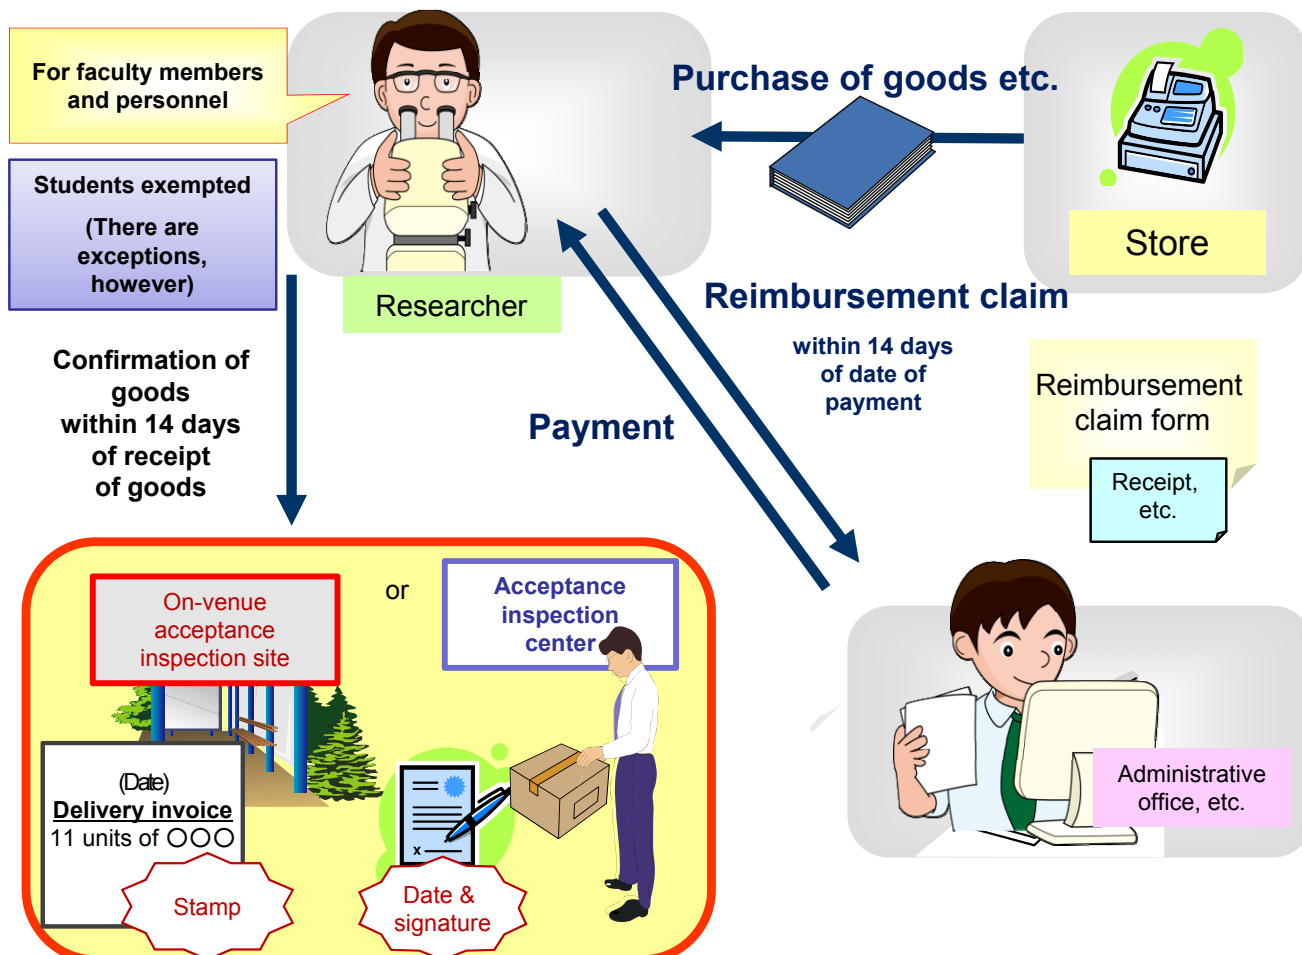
For faculty members and personnel

Students exempted
(There are exceptions, however)

Researcher

Purchase of goods etc.

Store

Reimbursement claim

within 14 days of date of payment

Reimbursement claim form

Receipt, etc.

Payment

Confirmation of goods within 14 days of receipt of goods

On-venue acceptance inspection site

or

Acceptance inspection center

(Date)
Delivery invoice
11 units of ○○○

Stamp

x

Date & signature

Administrative office, etc.